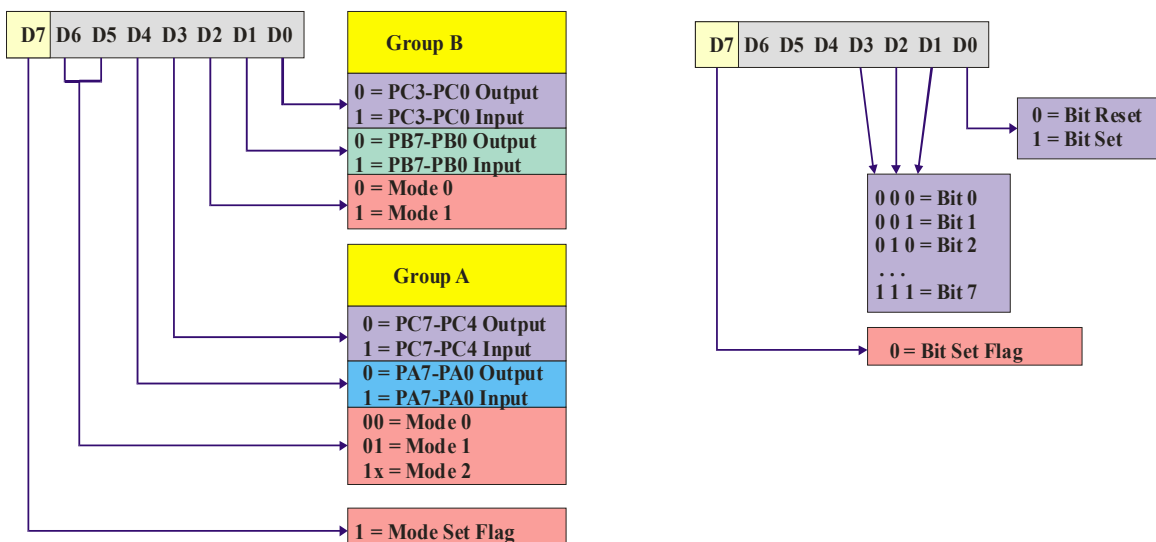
D7 D6 D5 D4 D3 D2 D1 D0

Group B

0 = PC3-PC0 Output
1 = PC3-PC0 Input

0 = PB7-PB0 Output
1 = PB7-PB0 Input

0 = Mode 0
1 = Mode 1

Group A

0 = PC7-PC4 Output
1 = PC7-PC4 Input

0 = PA7-PA0 Output
1 = PA7-PA0 Input

00 = Mode 0
01 = Mode 1
1x = Mode 2

1 = Mode Set Flag

D7 D6 D5 D4 D3 D2 D1 D0

0 = Bit Reset
1 = Bit Set

0 0 0 = Bit 0
0 0 1 = Bit 1
0 1 0 = Bit 2
. . .
1 1 1 = Bit 7

0 = Bit Set Flag